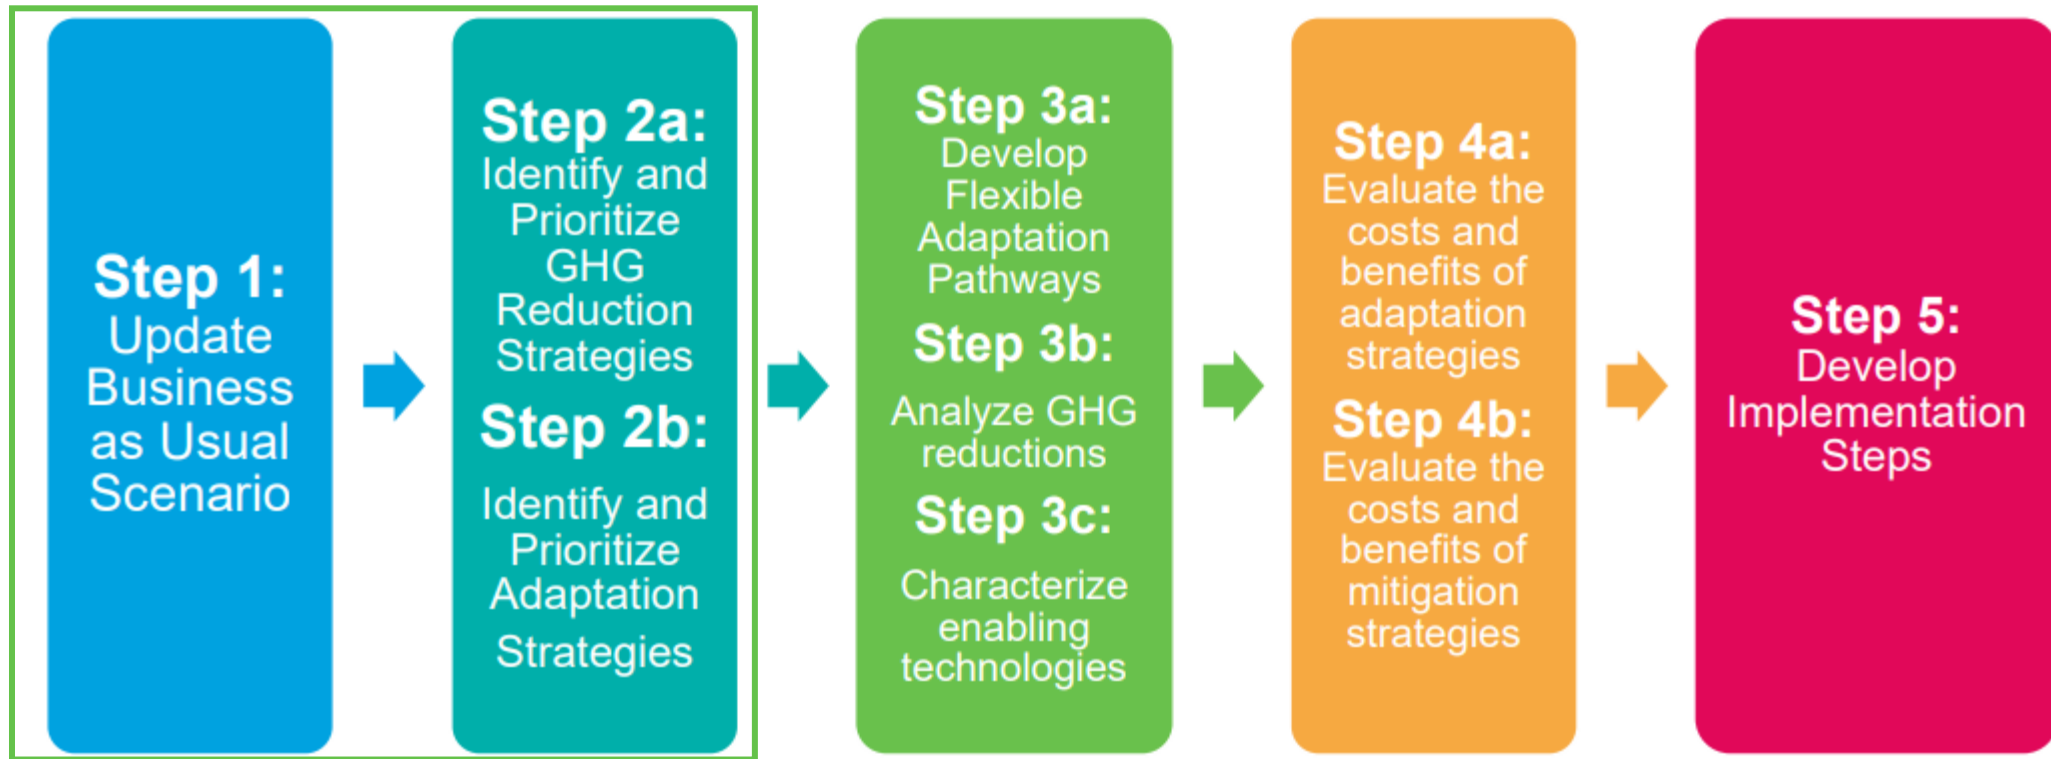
Step 1: Update Business as Usual Scenario

Step 2a: Identify and Prioritize GHG Reduction Strategies

Step 2b: Identify and Prioritize Adaptation Strategies

Step 3a: Develop Flexible Adaptation Pathways

Step 3b: Analyze GHG reductions

Step 3c: Characterize enabling technologies

Step 4a: Evaluate the costs and benefits of adaptation strategies

Step 4b: Evaluate the costs and benefits of mitigation strategies

Step 5: Develop Implementation Steps